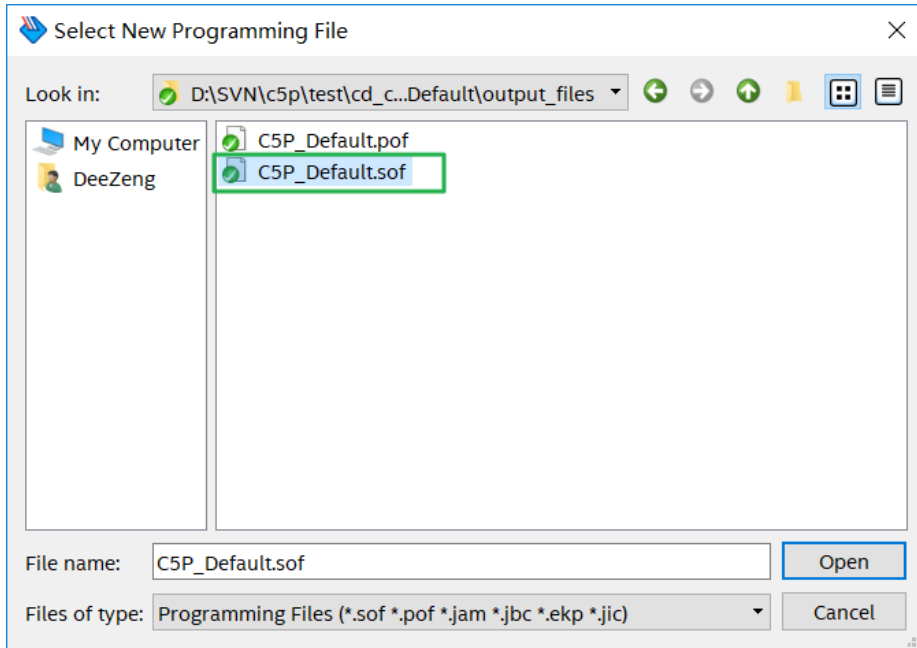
Select New Programming File

×

Look in: D:\SVN\c5p\test\cd_c...Default\output_files

My Computer

DeeZeng

C5P_Default.pof

C5P_Default.sof

File name: C5P_Default.sof

Open

Files of type: Programming Files (*.sof *.pof *.jam *.jbc *.ekp *.jic)

Cancel